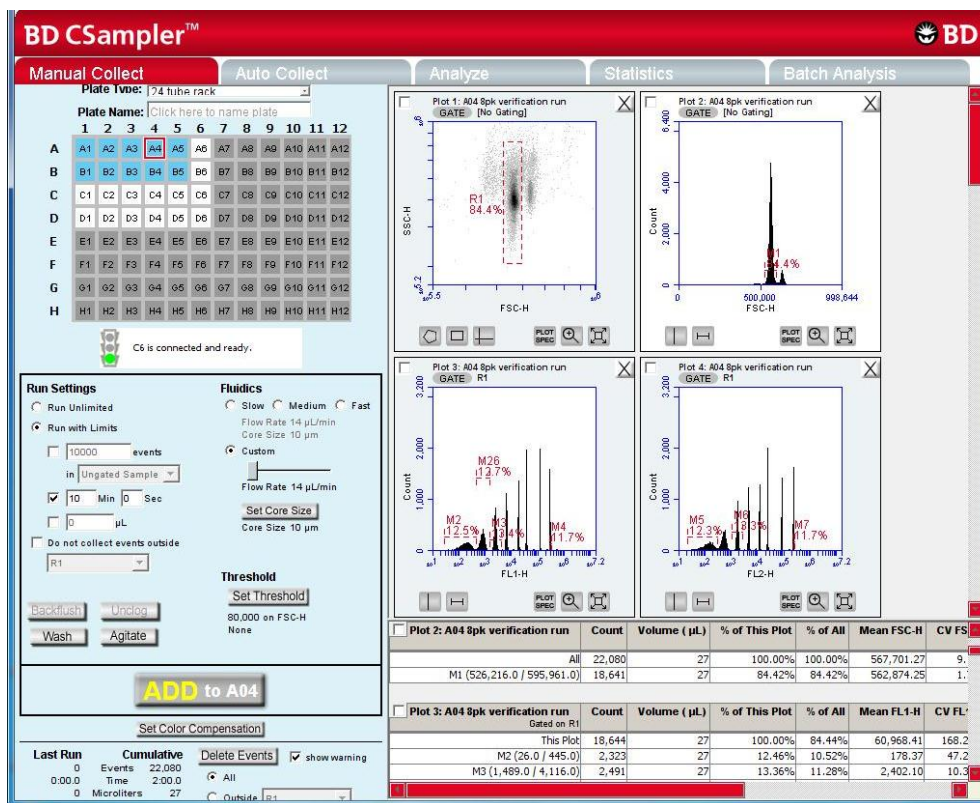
BD CSampler™

BD

Manual Collect | Auto Collect | Analyze | Statistics | Batch Analysis

Plate Type: 24 tube rack

Plate Name: Click here to name plate

| | 1 | 2 | 3 | 4 | 5 | 6 | 7 | 8 | 9 | 10 | 11 | 12 |
|---|---|---|---|---|---|---|---|---|---|---|---|---|
| A | A1 | A2 | A3 | A4 | A5 | A6 | A7 | A8 | A9 | A10 | A11 | A12 |
| B | B1 | B2 | B3 | B4 | B5 | B6 | B7 | B8 | B9 | B10 | B11 | B12 |
| C | C1 | C2 | C3 | C4 | C5 | C6 | C7 | C8 | C9 | C10 | C11 | C12 |
| D | D1 | D2 | D3 | D4 | D5 | D6 | D7 | D8 | D9 | D10 | D11 | D12 |
| E | E1 | E2 | E3 | E4 | E5 | E6 | E7 | E8 | E9 | E10 | E11 | E12 |
| F | F1 | F2 | F3 | F4 | F5 | F6 | F7 | F8 | F9 | F10 | F11 | F12 |
| G | G1 | G2 | G3 | G4 | G5 | G6 | G7 | G8 | G9 | G10 | G11 | G12 |
| H | H1 | H2 | H3 | H4 | H5 | H6 | H7 | H8 | H9 | H10 | H11 | H12 |

C6 is connected and ready.

Run Settings
Run Unlimited
Run with Limits
10000 events
in Ungated Sample
10 Min 0 Sec
0 µL
Do not collect events outside
R1

Fluidics
Slow Medium Fast
Flow Rate 14 µL/min
Core Size 10 µm
Custom
Flow Rate 14 µL/min
Set Core Size
Core Size 10 µm

Threshold
Set Threshold
80,000 on FSC-H
None

Backflush Unclog
Wash Agitate

ADD to A04

Set Color Compensation

Last Run Cumulative
0 Events 22,080
0:00.0 Time 2:00.0
0 Microliters 27
Delete Events show warning
All
Outside R1

Plot 1: A04 8pk verification run
GATE [No Gating]
R1
84.4%
SSC-H
FSC-H

Plot 2: A04 8pk verification run
GATE [No Gating]
6,400
4,000
2,000
Count
M1
84.4%
0
500,000
998,644
FSC-H

Plot 3: A04 8pk verification run
GATE R1
3,200
2,000
1,000
Count
M26
12.7%
M2
12.5%
M3
13.4%
M4
11.7%
FL1-H

Plot 4: A04 8pk verification run
GATE R1
3,200
2,000
1,000
Count
M5
12.3%
M6
13.3%
M7
11.7%
FL2-H

PLOT SPEC

| Plot 2: A04 8pk verification run | Count | Volume (µL) | % of This Plot | % of All | Mean FSC-H | CV FS |
|---|---|---|---|---|---|---|
| All | 22,080 | 27 | 100.00% | 100.00% | 567,701.27 | 9. |
| M1 (526,216.0 / 595,961.0) | 18,641 | 27 | 84.42% | 84.42% | 562,874.25 | 1. |

| Plot 3: A04 8pk verification run Gated on R1 | Count | Volume (µL) | % of This Plot | % of All | Mean FL1-H | CV FL |
|---|---|---|---|---|---|---|
| This Plot | 18,644 | 27 | 100.00% | 84.44% | 60,968.41 | 168.2 |
| M2 (26.0 / 445.0) | 2,323 | 27 | 12.46% | 10.52% | 178.37 | 47.2 |
| M3 (1,489.0 / 4,116.0) | 2,491 | 27 | 13.36% | 11.28% | 2,402.10 | 10.3 |